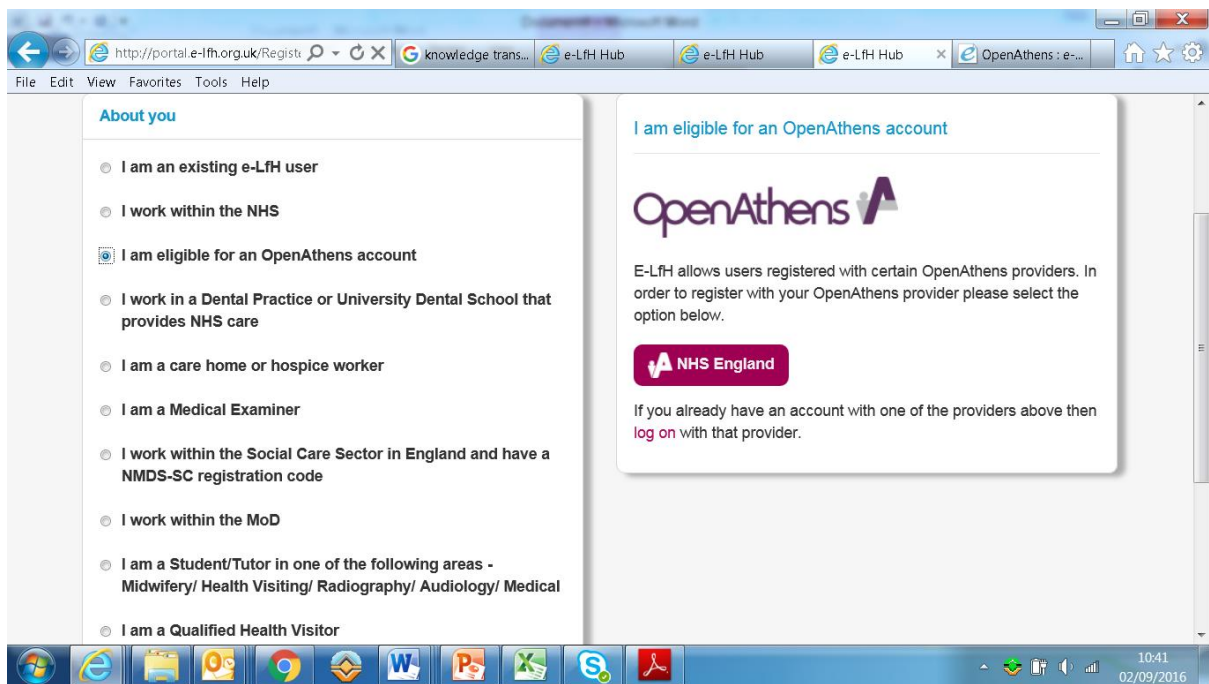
Document1 - Microsoft Word

http://portal.e-lfh.org.uk/Regist

knowledge trans...

e-LfH Hub

e-LfH Hub

e-LfH Hub

OpenAthens : e-...

File Edit View Favorites Tools Help

About you

I am an existing e-LfH user

I work within the NHS

I am eligible for an OpenAthens account

I work in a Dental Practice or University Dental School that provides NHS care

I am a care home or hospice worker

I am a Medical Examiner

I work within the Social Care Sector in England and have a NMDS-SC registration code

I work within the MoD

I am a Student/Tutor in one of the following areas - Midwifery/ Health Visiting/ Radiography/ Audiology/ Medical

I am a Qualified Health Visitor

I am eligible for an OpenAthens account

OpenAthens

E-LfH allows users registered with certain OpenAthens providers. In order to register with your OpenAthens provider please select the option below.

NHS England

If you already have an account with one of the providers above then log on with that provider.

10:41
02/09/2016